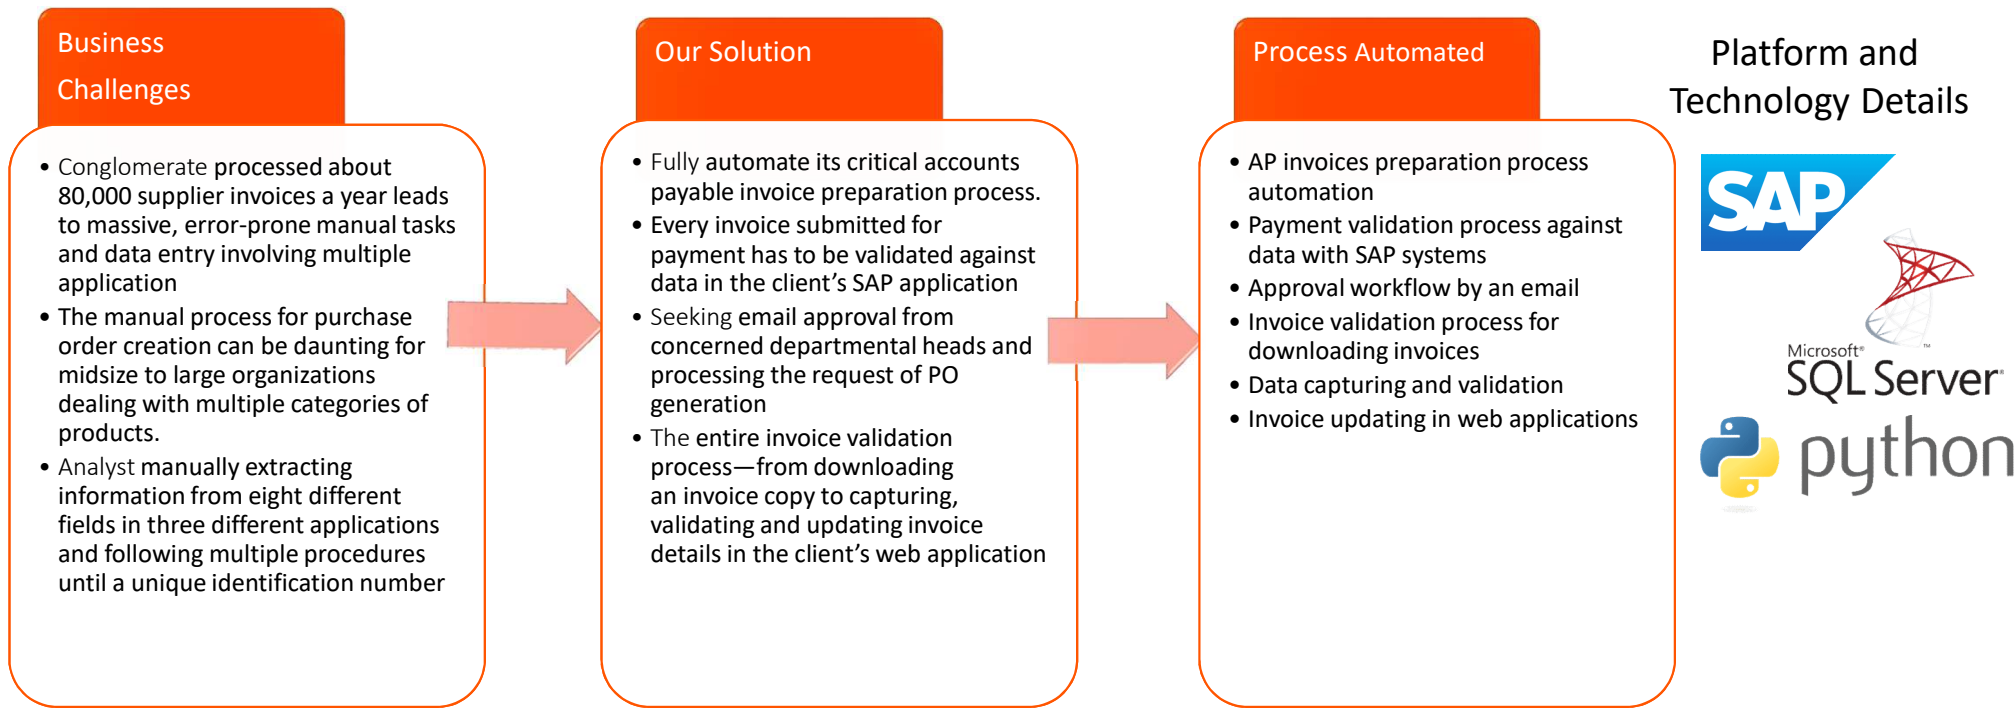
Business Challenges

• Conglomerate processed about 80,000 supplier invoices a year leads to massive, error-prone manual tasks and data entry involving multiple application
• The manual process for purchase order creation can be daunting for midsize to large organizations dealing with multiple categories of products.
• Analyst manually extracting information from eight different fields in three different applications and following multiple procedures until a unique identification number

Our Solution

• Fully automate its critical accounts payable invoice preparation process.
• Every invoice submitted for payment has to be validated against data in the client's SAP application
• Seeking email approval from concerned departmental heads and processing the request of PO generation
• The entire invoice validation process—from downloading an invoice copy to capturing, validating and updating invoice details in the client's web application

Process Automated

• AP invoices preparation process automation
• Payment validation process against data with SAP systems
• Approval workflow by an email
• Invoice validation process for downloading invoices
• Data capturing and validation
• Invoice updating in web applications

Platform and Technology Details

SAP

Microsoft® SQL Server™

python